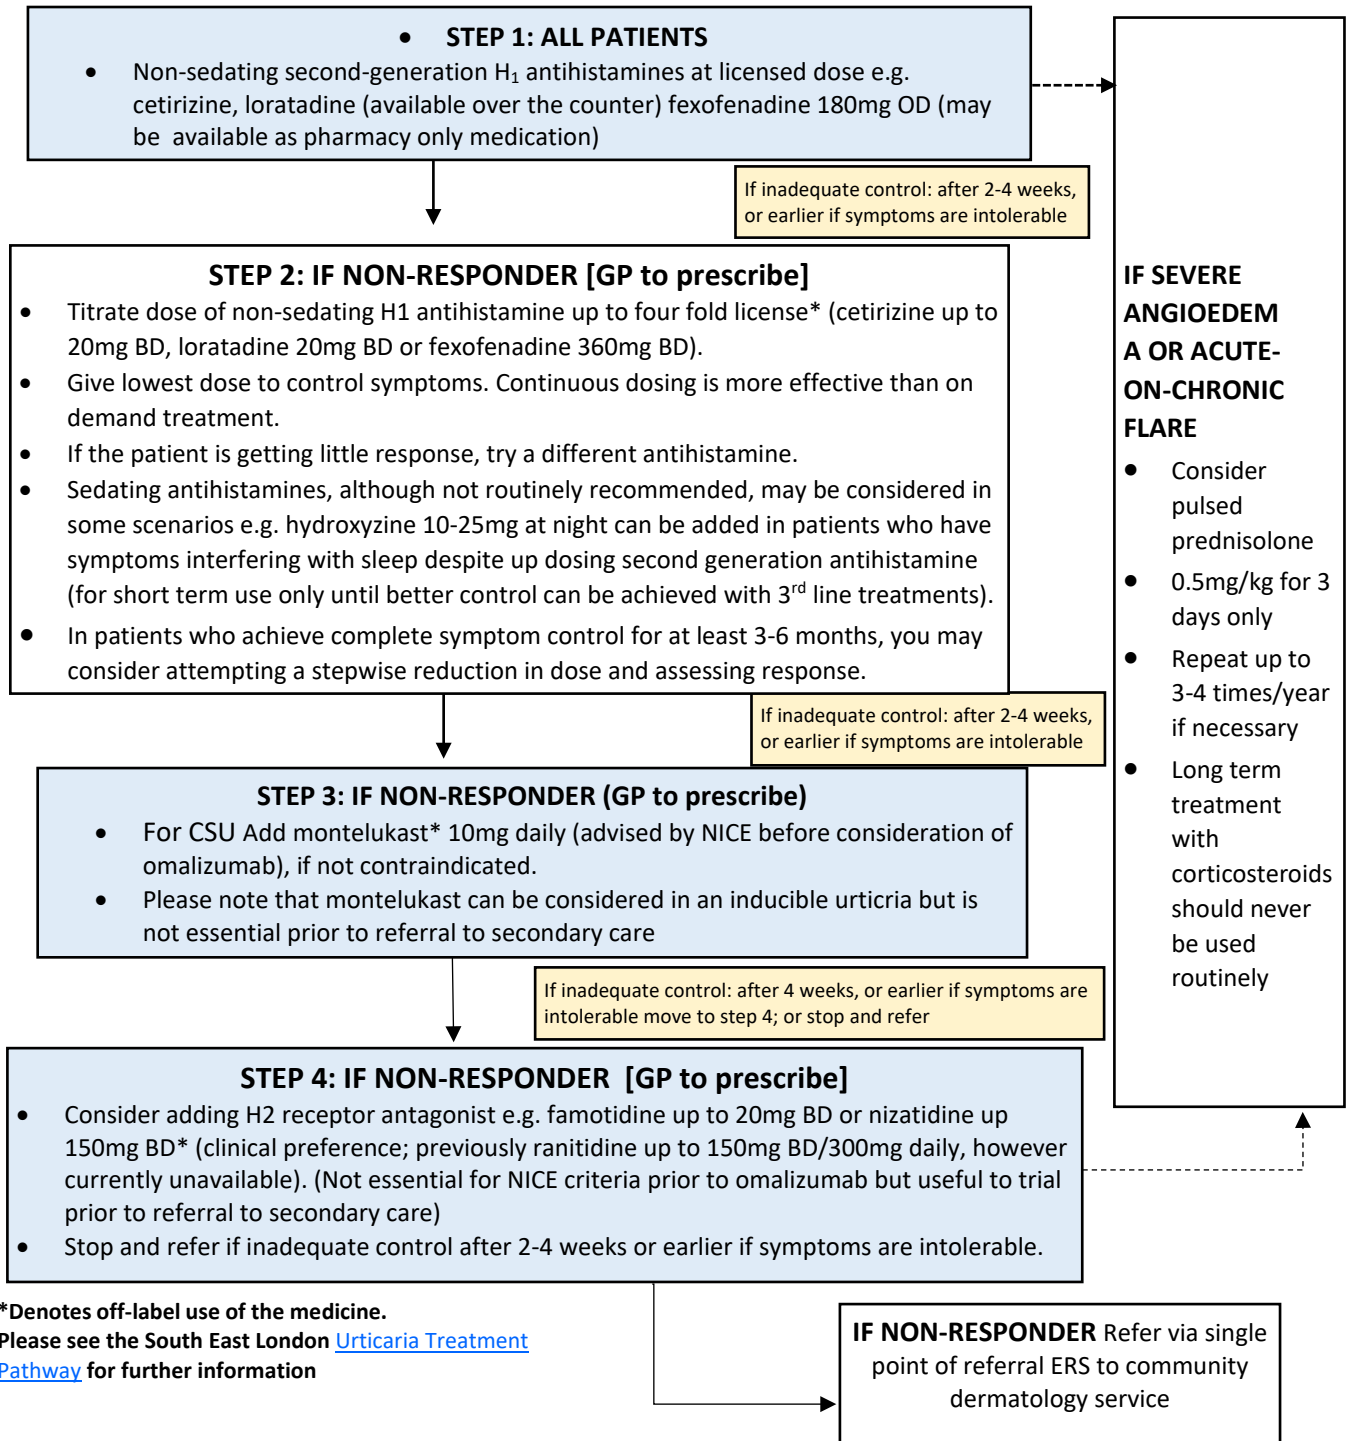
• STEP 1: ALL PATIENTS

• Non-sedating second-generation $H_1$ antihistamines at licensed dose e.g. cetirizine, loratadine (available over the counter) fexofenadine 180mg OD (may be available as pharmacy only medication)

If inadequate control: after 2-4 weeks, or earlier if symptoms are intolerable

STEP 2: IF NON-RESPONDER [GP to prescribe]

• Titrate dose of non-sedating H1 antihistamine up to four fold license* (cetirizine up to 20mg BD, loratadine 20mg BD or fexofenadine 360mg BD).
• Give lowest dose to control symptoms. Continuous dosing is more effective than on demand treatment.
• If the patient is getting little response, try a different antihistamine.
• Sedating antihistamines, although not routinely recommended, may be considered in some scenarios e.g. hydroxyzine 10-25mg at night can be added in patients who have symptoms interfering with sleep despite up dosing second generation antihistamine (for short term use only until better control can be achieved with 3$^{rd}$ line treatments).
• In patients who achieve complete symptom control for at least 3-6 months, you may consider attempting a stepwise reduction in dose and assessing response.

If inadequate control: after 2-4 weeks, or earlier if symptoms are intolerable

STEP 3: IF NON-RESPONDER (GP to prescribe)

• For CSU Add montelukast* 10mg daily (advised by NICE before consideration of omalizumab), if not contraindicated.
• Please note that montelukast can be considered in an inducible urticria but is not essential prior to referral to secondary care

If inadequate control: after 4 weeks, or earlier if symptoms are intolerable move to step 4; or stop and refer

STEP 4: IF NON-RESPONDER [GP to prescribe]

• Consider adding H2 receptor antagonist e.g. famotidine up to 20mg BD or nizatidine up 150mg BD* (clinical preference; previously ranitidine up to 150mg BD/300mg daily, however currently unavailable). (Not essential for NICE criteria prior to omalizumab but useful to trial prior to referral to secondary care)
• Stop and refer if inadequate control after 2-4 weeks or earlier if symptoms are intolerable.

IF SEVERE ANGIOEDEMA OR ACUTE-ON-CHRONIC FLARE

• Consider pulsed prednisolone
• 0.5mg/kg for 3 days only
• Repeat up to 3-4 times/year if necessary
• Long term treatment with corticosteroids should never be used routinely

*Denotes off-label use of the medicine.
Please see the South East London Urticaria Treatment Pathway for further information

IF NON-RESPONDER Refer via single point of referral ERS to community dermatology service